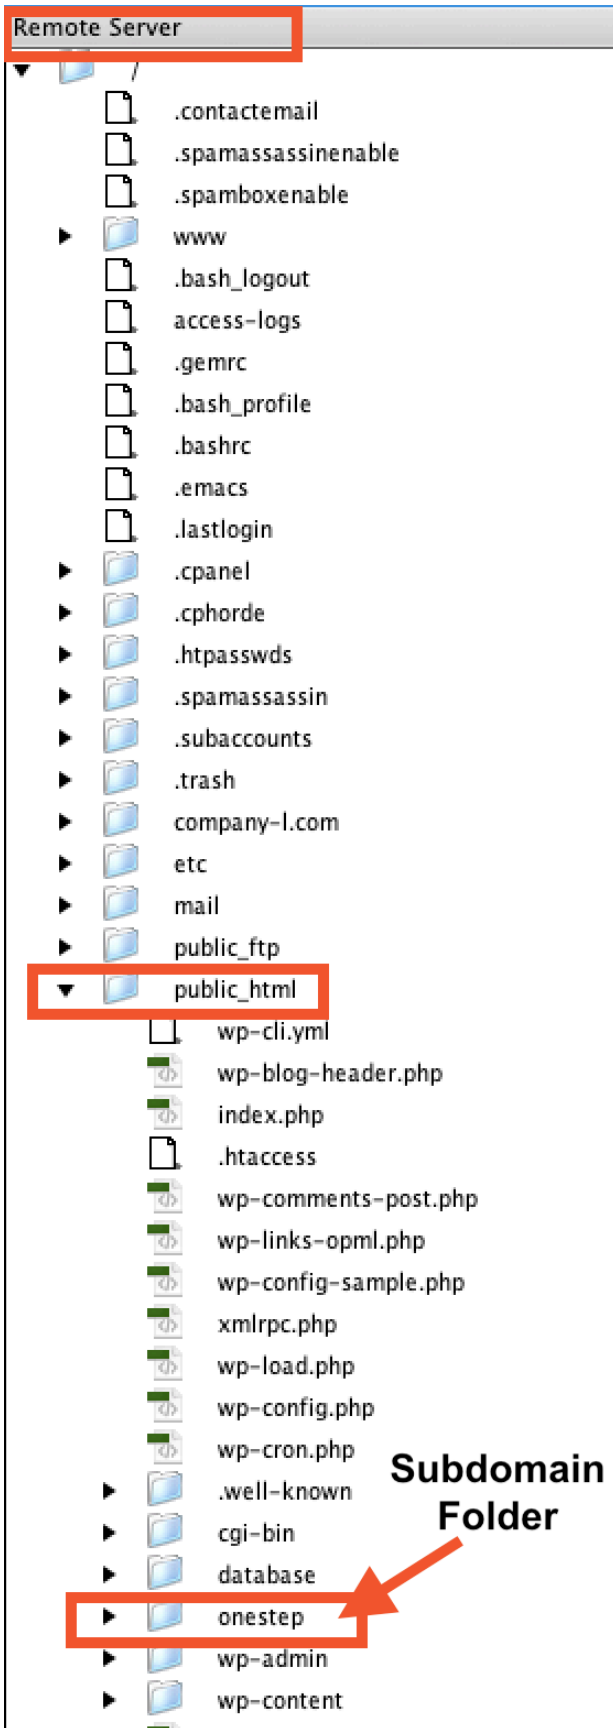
Remote Server
/
.contactemail
.spamassassinenable
.spamboxenable
www
.bash_logout
access-logs
.gemrc
.bash_profile
.bashrc
.emacs
.lastlogin
.cpanel
.cphorde
.htpasswds
.spamassassin
.subaccounts
.trash
company-l.com
etc
mail
public_ftp
public_html
wp-cli.yml
wp-blog-header.php
index.php
.htaccess
wp-comments-post.php
wp-links-opml.php
wp-config-sample.php
xmlrpc.php
wp-load.php
wp-config.php
wp-cron.php
.well-known
cgi-bin
database
onestep
wp-admin
wp-content

Subdomain Folder